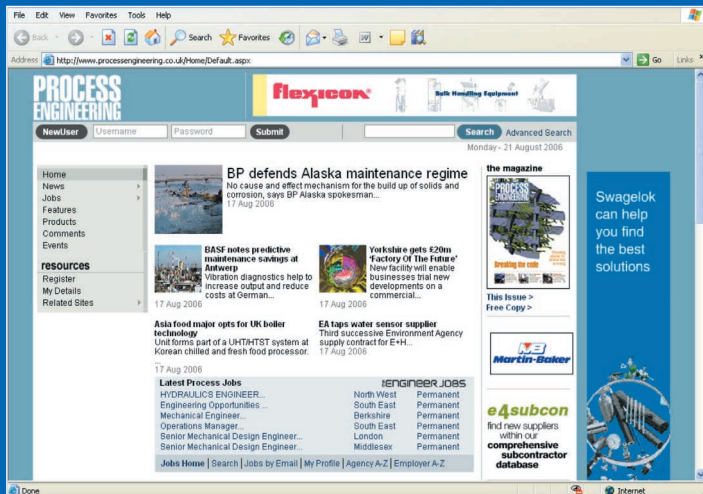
File Edit View Favorites Tools Help

Back Search Favorites

Address http://www.processengineering.co.uk/Home/Default.aspx Go Links

PROCESS ENGINEERING

flexicon Bulk Handling Equipment

NewUser Username Password Submit Search Advanced Search

Monday - 21 August 2006

Home
News
Jobs
Features
Products
Comments
Events

resources
Register
My Details
Related Sites

BP defends Alaska maintenance regime
No cause and effect mechanism for the build up of solids and corrosion, says BP Alaska spokesman...
17 Aug 2006

BASF notes predictive maintenance savings at Antwerp
Vibration diagnostics help to increase output and reduce costs at German...
17 Aug 2006

Yorkshire gets £20m 'Factory Of The Future'
New facility will enable businesses trial new developments on a commercial...
17 Aug 2006

Asia food major opts for UK boiler technology
Unit forms part of a UHT/HTST system at Korean chilled and fresh food processor.
...
17 Aug 2006

EA taps water sensor supplier
Third successive Environment Agency supply contract for E+H...
17 Aug 2006

Latest Process Jobs ENGINEER JOBS

| | | |
|---|---|---|
| HYDRAULICS ENGINEER... | North West | Permanent |
| Engineering Opportunities ... | South East | Permanent |
| Mechanical Engineer... | Berkshire | Permanent |
| Operations Manager... | South East | Permanent |
| Senior Mechanical Design Engineer... | London | Permanent |
| Senior Mechanical Design Engineer... | Middlesex | Permanent |

Jobs Home | Search | Jobs by Email | My Profile | Agency A-Z | Employer A-Z

the magazine
PROCESS ENGINEERING
Breaking the code
This Issue >
Free Copy >

MB Martin-Baker

e4subcon
find new suppliers within our comprehensive subcontractor database

Swagelok can help you find the best solutions

Done Internet